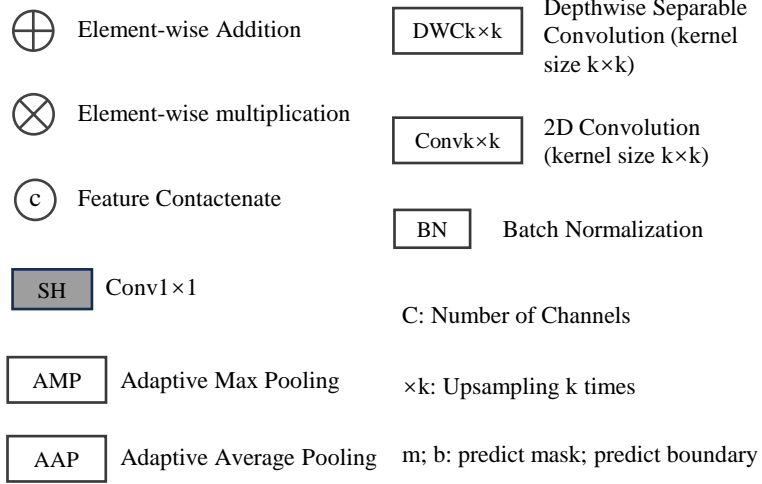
Element-wise Addition

Element-wise multiplication

c Feature Contactenate

SH Conv1×1

AMP Adaptive Max Pooling

AAP Adaptive Average Pooling

DWCk×k Depthwise Separable Convolution (kernel size k×k)

Convk×k 2D Convolution (kernel size k×k)

BN Batch Normalization

C: Number of Channels

×k: Upsampling k times

m; b: predict mask; predict boundary